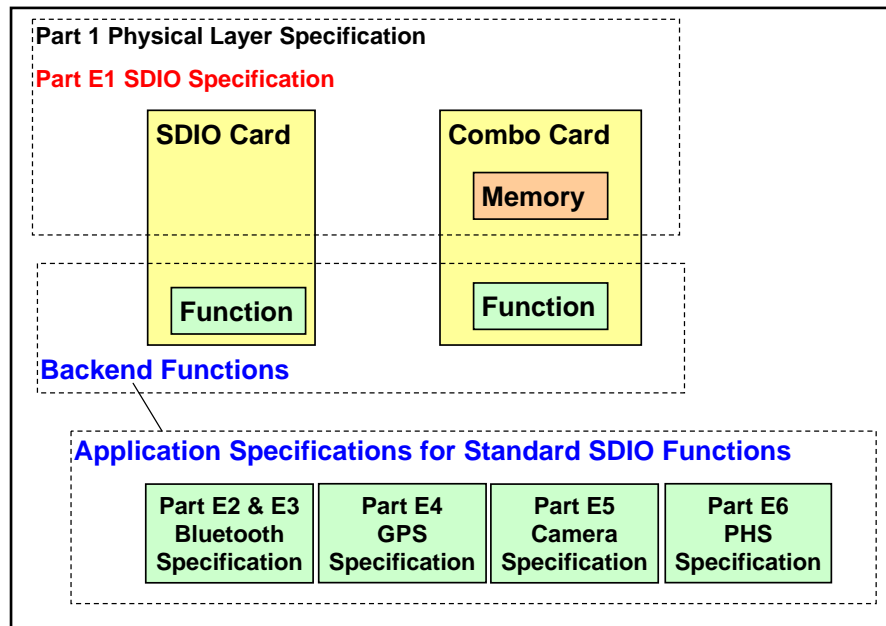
Part 1 Physical Layer Specification

Part E1 SDIO Specification

SDIO Card

Combo Card

Memory

Function

Function

Backend Functions

Application Specifications for Standard SDIO Functions

Part E2 & E3 Bluetooth Specification

Part E4 GPS Specification

Part E5 Camera Specification

Part E6 PHS Specification